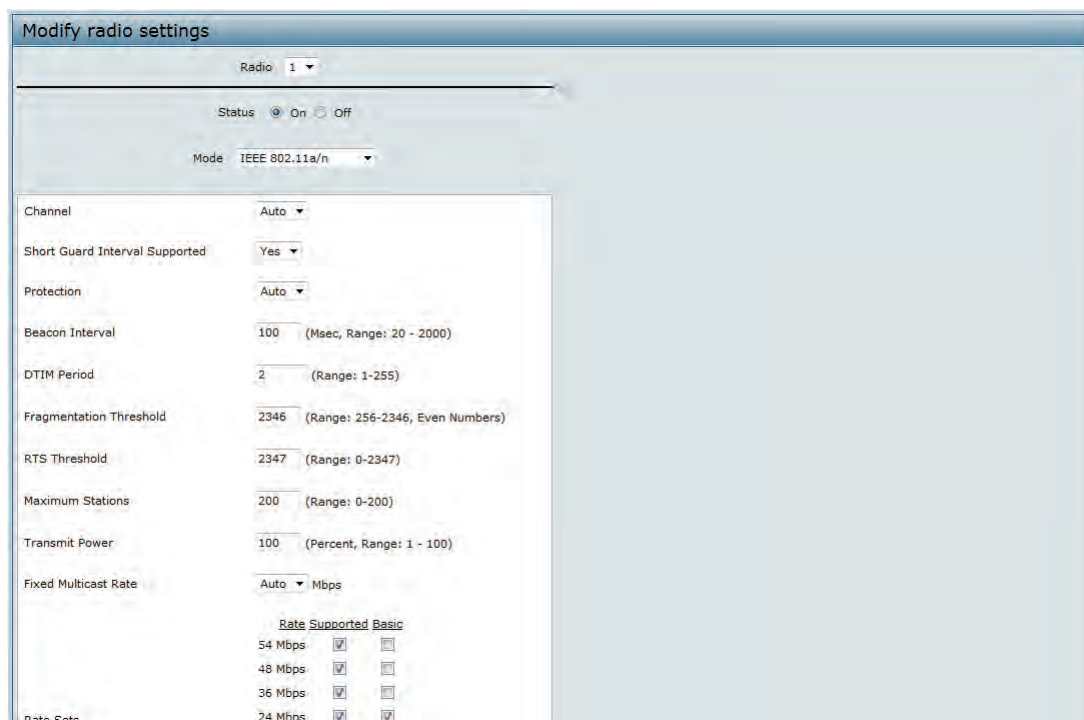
Modify radio settings

Radio 1

Status On Off

Mode IEEE 802.11a/n

Channel Auto

Short Guard Interval Supported Yes

Protection Auto

Beacon Interval 100 (Msec, Range: 20 - 2000)

DTIM Period 2 (Range: 1-255)

Fragmentation Threshold 2346 (Range: 256-2346, Even Numbers)

RTS Threshold 2347 (Range: 0-2347)

Maximum Stations 200 (Range: 0-200)

Transmit Power 100 (Percent, Range: 1 - 100)

Fixed Multicast Rate Auto Mbps

| Rate | Supported | Basic |
|---|---|---|
| 54 Mbps | ☑ | ☐ |
| 48 Mbps | ☑ | ☐ |
| 36 Mbps | ☑ | ☐ |
| 24 Mbps | ☑ | ☑ |

Rate Sets